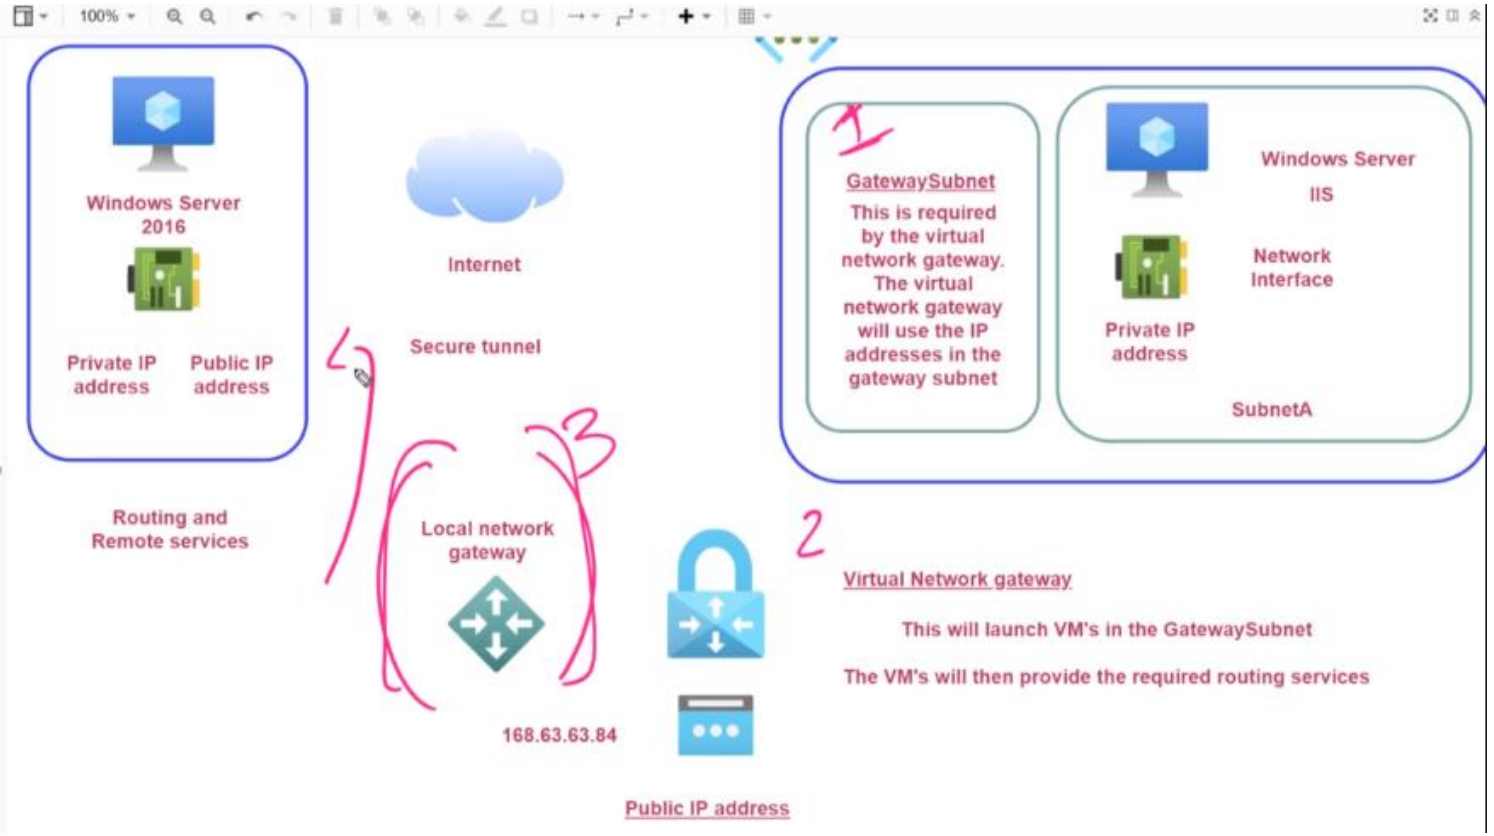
100%

Windows Server 2016

Private IP address

Public IP address

Internet

Secure tunnel

4

1

GatewaySubnet

This is required by the virtual network gateway. The virtual network gateway will use the IP addresses in the gateway subnet

Windows Server

IIS

Network Interface

Private IP address

SubnetA

3

Routing and Remote services

Local network gateway

2

Virtual Network gateway

This will launch VM's in the GatewaySubnet

The VM's will then provide the required routing services

168.63.63.84

Public IP address